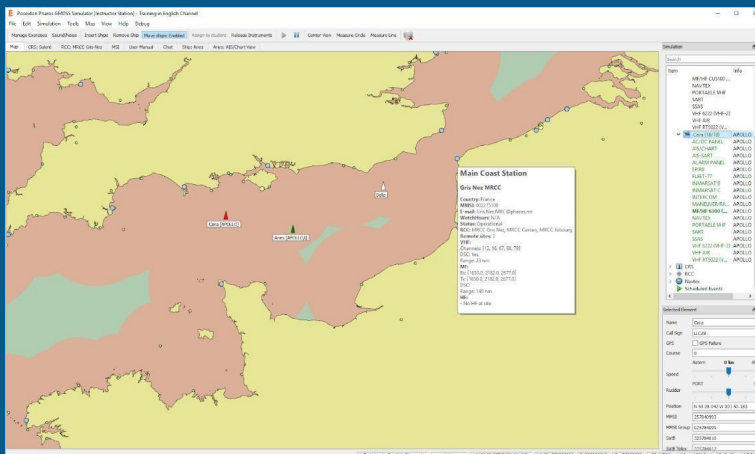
Procedure Pharos GMDSS Simulator (Instructor Station) - Training in English Channel

File Edit Simulation Tools Map View Help Debug

Manage Exercises Sound/Noise Insert Ships Remove Ship Move ships: Enabled Assign to student Release Instruments Center View Measure Circle Measure Line

Map CRS: Solent RCC: MRCC Gris Nez MSI User Manual Chat Ships Area Area: AIS/Chart View

Main Coast Station

Gris Nez MRCC

Country: France
MMSI: 002275100
E-mail: Gris.Nez.MRCC@phareo.me
Watchhours: H24
Status: Operational
RCC: MRCC Gris Nez, MRCC Corsen, MRCC Joburg
Remote sites: 3
VHF:
Channels: [12, 16, 67, 70, 73]
DSC: Yes
Range: 23 nm
MF:
Rx: [1650.0, 2182.0, 2077.0]
Tx: [1650.0, 2182.0, 2077.0]
DSC:
Range: 140 nm
HF:
- No HF at site

Cora (APOLLO)
Avery (APOLLO)
Delta

Simulation

Search

Sym Info

MF/HF CU5100...
NAVTEX
PORTABLE VHF
SART
SSAS
VHF 6222 (VHF-2)
VHF-8/R
VHF RT5022 (V...
Cora (18/18) APOLLO
AC/DC PANEL APOLLO
AIS/CHART APOLLO
AIS-SART APOLLO
ALARM PANEL APOLLO
GRIB APOLLO
FLEET-77 APOLLO
INMARSAT B APOLLO
INMARSAT C APOLLO
INTERCOM APOLLO
MANEUVERPA... APOLLO
MF/HF 6300 (... APOLLO
NAVTEX APOLLO
PORTABLE VHF APOLLO
SART APOLLO
SSAS APOLLO
VHF 6222 (VHF-2) APOLLO
VHF-8/R APOLLO
VHF RT5022 (V... APOLLO
CRS
RCC
Navtex
Scheduled Events

Selected Element

Name Cora
Call Sign LLC26
GPS GPS Failure
Course 0
Astern 0 kn A
Speed
PORT
Rudder
Position N 50 28.092 W 001 50.103
MMSI 257840903
MMSI Group 024284906
SatB 325784810
SatB Telex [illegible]